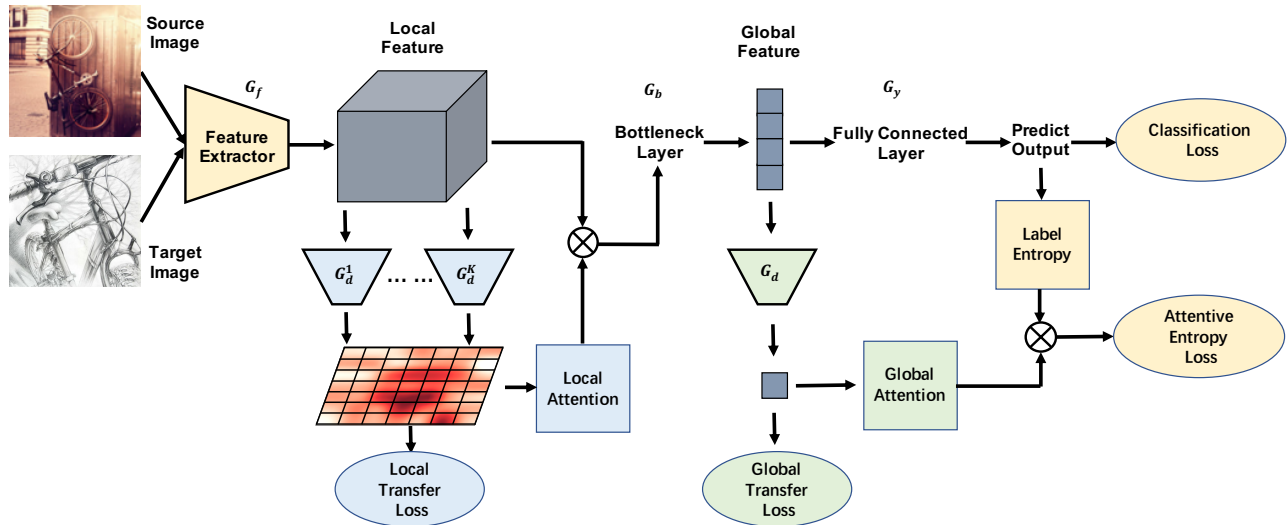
Source Image

Target Image

$G_f$

Feature Extractor

Local Feature

$G_d^1$ … … $G_d^K$

Local Transfer Loss

Local Attention

$G_b$

Bottleneck Layer

Global Feature

$G_d$

Global Transfer Loss

Global Attention

$G_y$

Fully Connected Layer

Predict Output

Classification Loss

Label Entropy

Attentive Entropy Loss